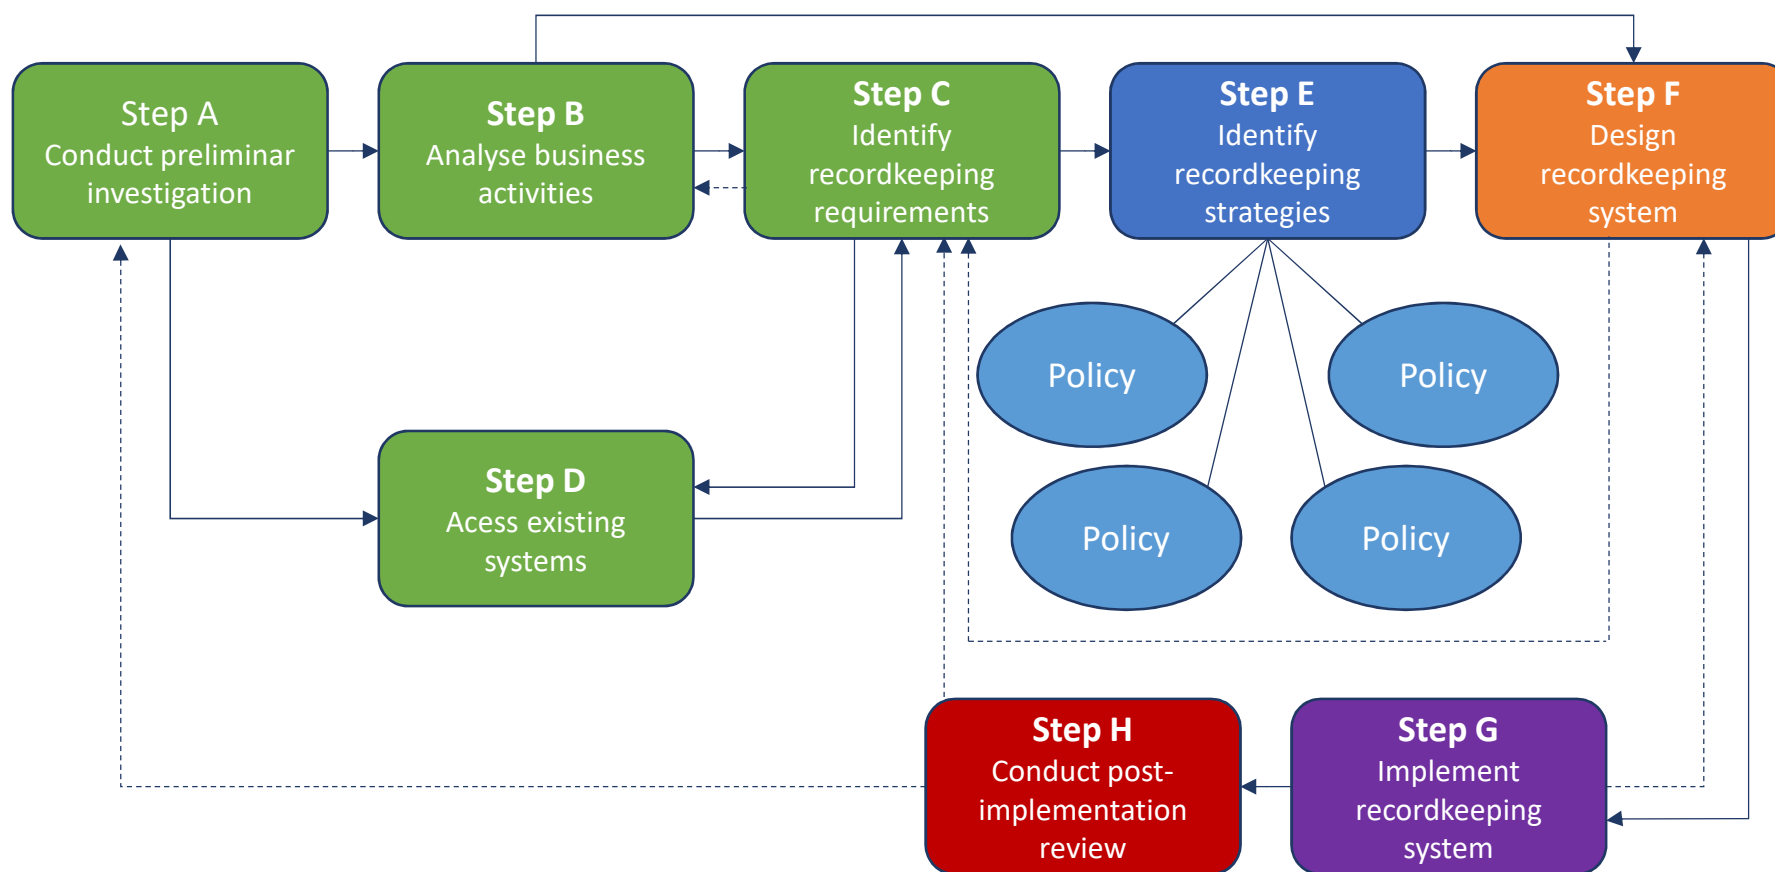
Step A
Conduct preliminar investigation

Step B
Analyse business activities

Step C
Identify recordkeeping requirements

Step E
Identify recordkeeping strategies

Step F
Design recordkeeping system

Policy

Policy

Policy

Policy

Step D
Acess existing systems

Step H
Conduct post-implementation review

Step G
Implement recordkeeping system